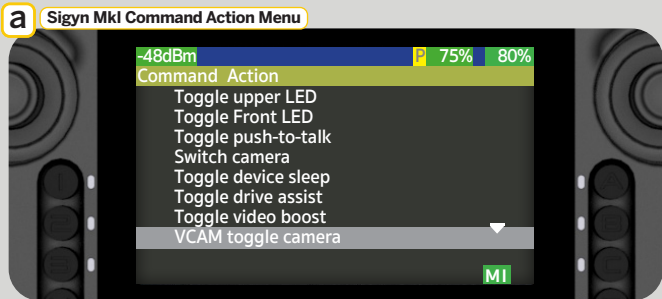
a Sigyn MkI Command Action Menu

-48dBm P 75% 80%

Command Action

Toggle upper LED
Toggle Front LED
Toggle push-to-talk
Switch camera
Toggle device sleep
Toggle drive assist
Toggle video boost
VCAM toggle camera

MI